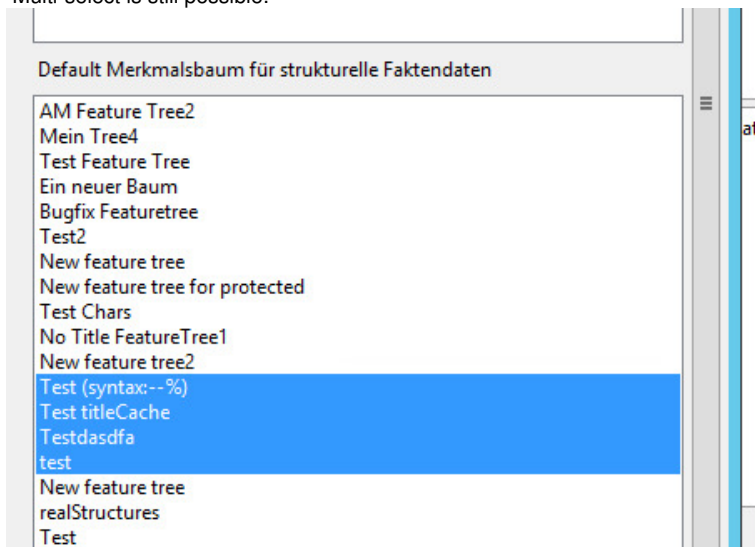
Multi-select is still possible:

Default Merkmalsbaum für strukturelle Faktendaten

AM Feature Tree2
Mein Tree4
Test Feature Tree
Ein neuer Baum
Bugfix Featuretree
Test2
New feature tree
New feature tree for protected
Test Chars
No Title FeatureTree1
New feature tree2
Test (syntax:--%)
Test titleCache
Testdasdfa
test
New feature tree
realStructures
Test

≡

at